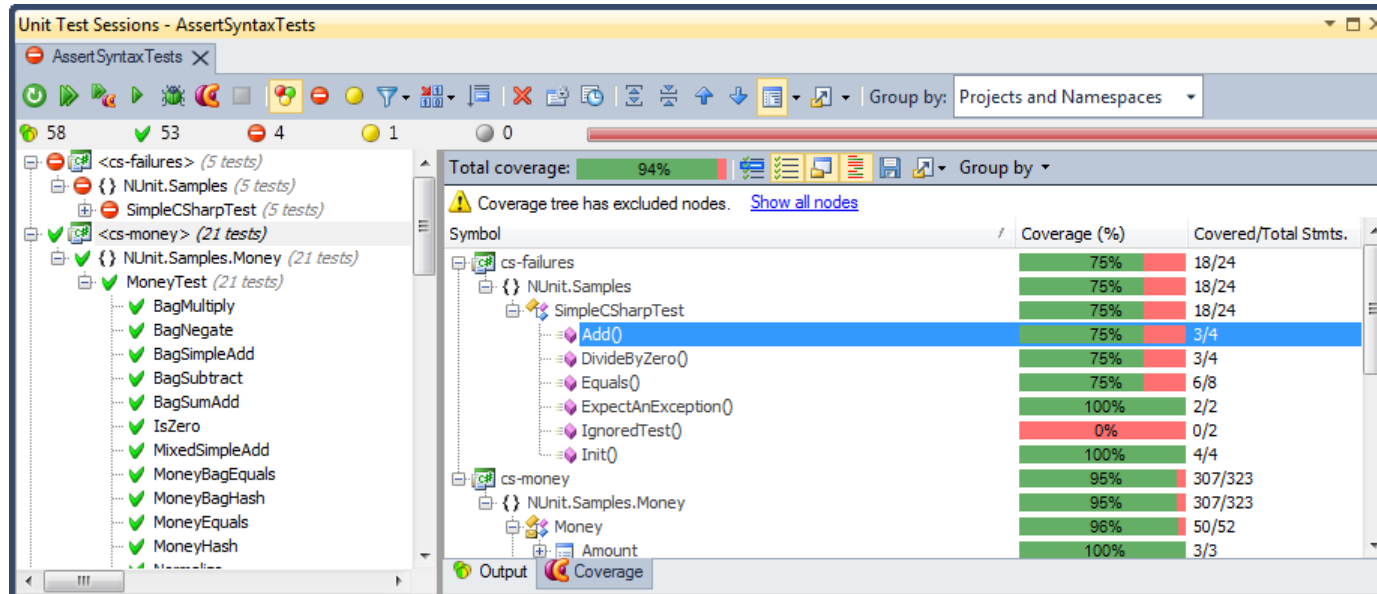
Unit Test Sessions - AssertSyntaxTests

AssertSyntaxTests

Group by: Projects and Namespaces

58 53 4 1 0

<cs-failures> (5 tests)
{ } NUnit.Samples (5 tests)
SimpleCSharpTest (5 tests)
<cs-money> (21 tests)
{ } NUnit.Samples.Money (21 tests)
MoneyTest (21 tests)
BagMultiply
BagNegate
BagSimpleAdd
BagSubtract
BagSumAdd
IsZero
MixedSimpleAdd
MoneyBagEquals
MoneyBagHash
MoneyEquals
MoneyHash
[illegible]

Total coverage: 94% Group by

Coverage tree has excluded nodes. Show all nodes

| Symbol | Coverage (%) | Covered/Total Stmts. |
|---|---|---|
| cs-failures | 75% | 18/24 |
| { } NUnit.Samples | 75% | 18/24 |
| SimpleCSharpTest | 75% | 18/24 |
| Add() | 75% | 3/4 |
| DivideByZero() | 75% | 3/4 |
| Equals() | 75% | 6/8 |
| ExpectAnException() | 100% | 2/2 |
| IgnoredTest() | 0% | 0/2 |
| Init() | 100% | 4/4 |
| cs-money | 95% | 307/323 |
| { } NUnit.Samples.Money | 95% | 307/323 |
| Money | 96% | 50/52 |
| Amount | 100% | 3/3 |

Output Coverage